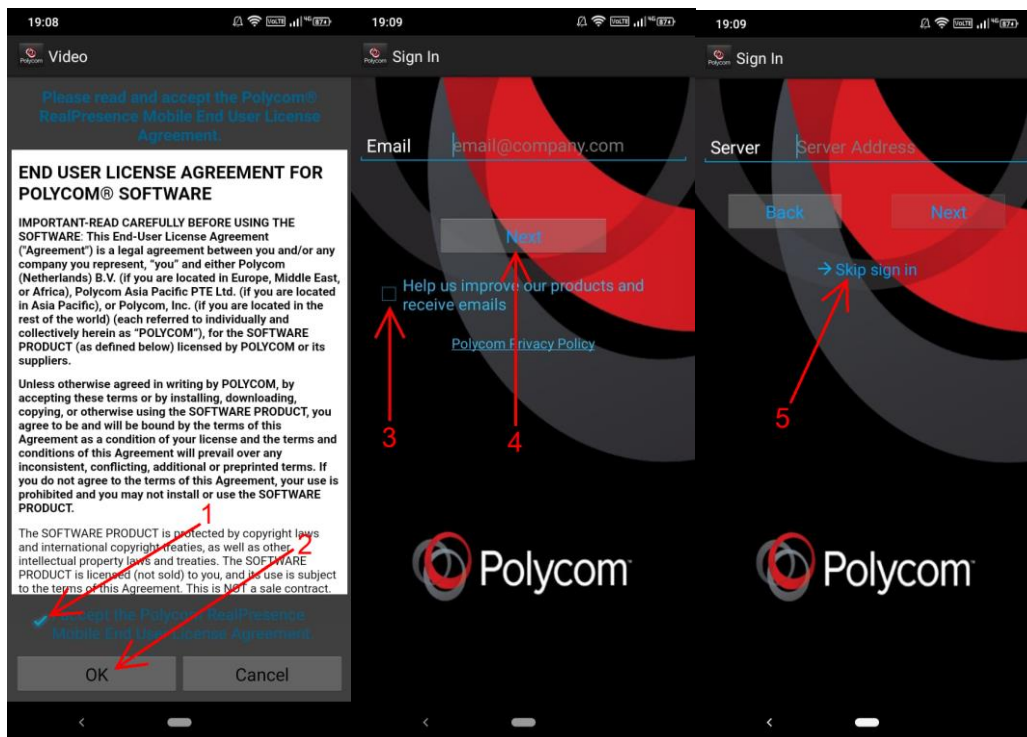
19:08

Polycom Video

Please read and accept the Polycom® RealPresence Mobile End User License Agreement.

END USER LICENSE AGREEMENT FOR POLYCOM® SOFTWARE

IMPORTANT-READ CAREFULLY BEFORE USING THE SOFTWARE: This End-User License Agreement ("Agreement") is a legal agreement between you and/or any company you represent, "you" and either Polycom (Netherlands) B.V. (if you are located in Europe, Middle East, or Africa), Polycom Asia Pacific PTE Ltd. (if you are located in Asia Pacific), or Polycom, Inc. (if you are located in the rest of the world) (each referred to individually and collectively herein as "POLYCOM"), for the SOFTWARE PRODUCT (as defined below) licensed by POLYCOM or its suppliers.

Unless otherwise agreed in writing by POLYCOM, by accepting these terms or by installing, downloading, copying, or otherwise using the SOFTWARE PRODUCT, you agree to be and will be bound by the terms of this Agreement as a condition of your license and the terms and conditions of this Agreement will prevail over any inconsistent, conflicting, additional or preprinted terms. If you do not agree to the terms of this Agreement, your use is prohibited and you may not install or use the SOFTWARE PRODUCT.

The SOFTWARE PRODUCT is protected by copyright laws and international copyright treaties, as well as other intellectual property laws and treaties. The SOFTWARE PRODUCT is licensed (not sold) to you, and its use is subject to the terms of this Agreement. This is NOT a sale contract.

1

2

I accept the Polycom RealPresence Mobile End User License Agreement.

OK

Cancel

19:09

Polycom Sign In

Email email@company.com

Next

Help us improve our products and receive emails

Polycom Privacy Policy

3

4

Polycom

19:09

Polycom Sign In

Server Server Address

Back

Next

→ Skip sign in

5

Polycom